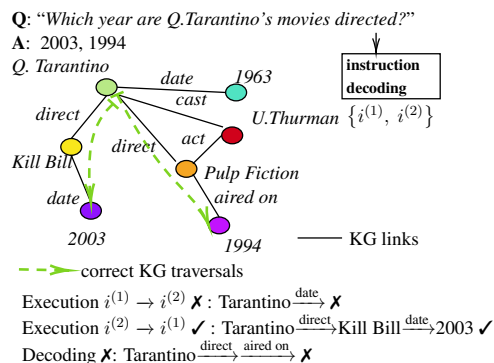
**Q**: "*Which year are Q.Tarantino's movies directed?*"

**A**: 2003, 1994

**instruction decoding**

*Q. Tarantino*

*date*

*1963*

*cast*

*U.Thurman* $\{i^{(1)},\ i^{(2)}\}$

*direct*

*act*

*Kill Bill*

*direct*

*Pulp Fiction*

*date*

*aired on*

*2003*

*1994*

KG links

correct KG traversals

Execution $i^{(1)} \rightarrow i^{(2)}$ ✗ : Tarantino$\xrightarrow{\text{date}}$ ✗

Execution $i^{(2)} \rightarrow i^{(1)}$ ✓ : Tarantino$\xrightarrow{\text{direct}}$Kill Bill$\xrightarrow{\text{date}}$2003 ✓

Decoding ✗: Tarantino$\xrightarrow{\text{direct}}\xrightarrow{\text{aired on}}$ ✗